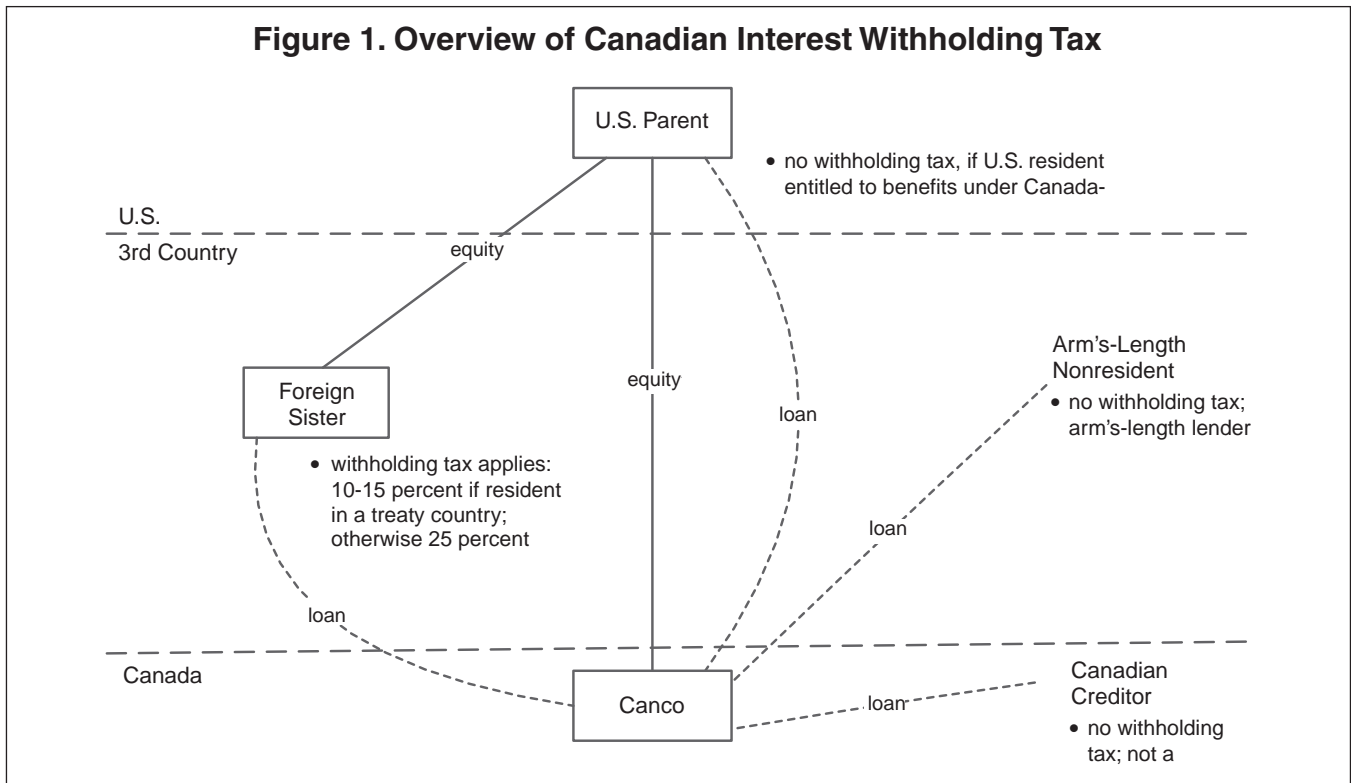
Figure 1. Overview of Canadian Interest Withholding Tax

U.S. Parent

• no withholding tax, if U.S. resident entitled to benefits under Canada-

U.S.

3rd Country

equity

Foreign Sister

equity

loan

Arm's-Length Nonresident

• no withholding tax; arm's-length lender

• withholding tax applies: 10-15 percent if resident in a treaty country; otherwise 25 percent

loan

loan

Canada

Canco

loan

Canadian Creditor

• no withholding tax; not a